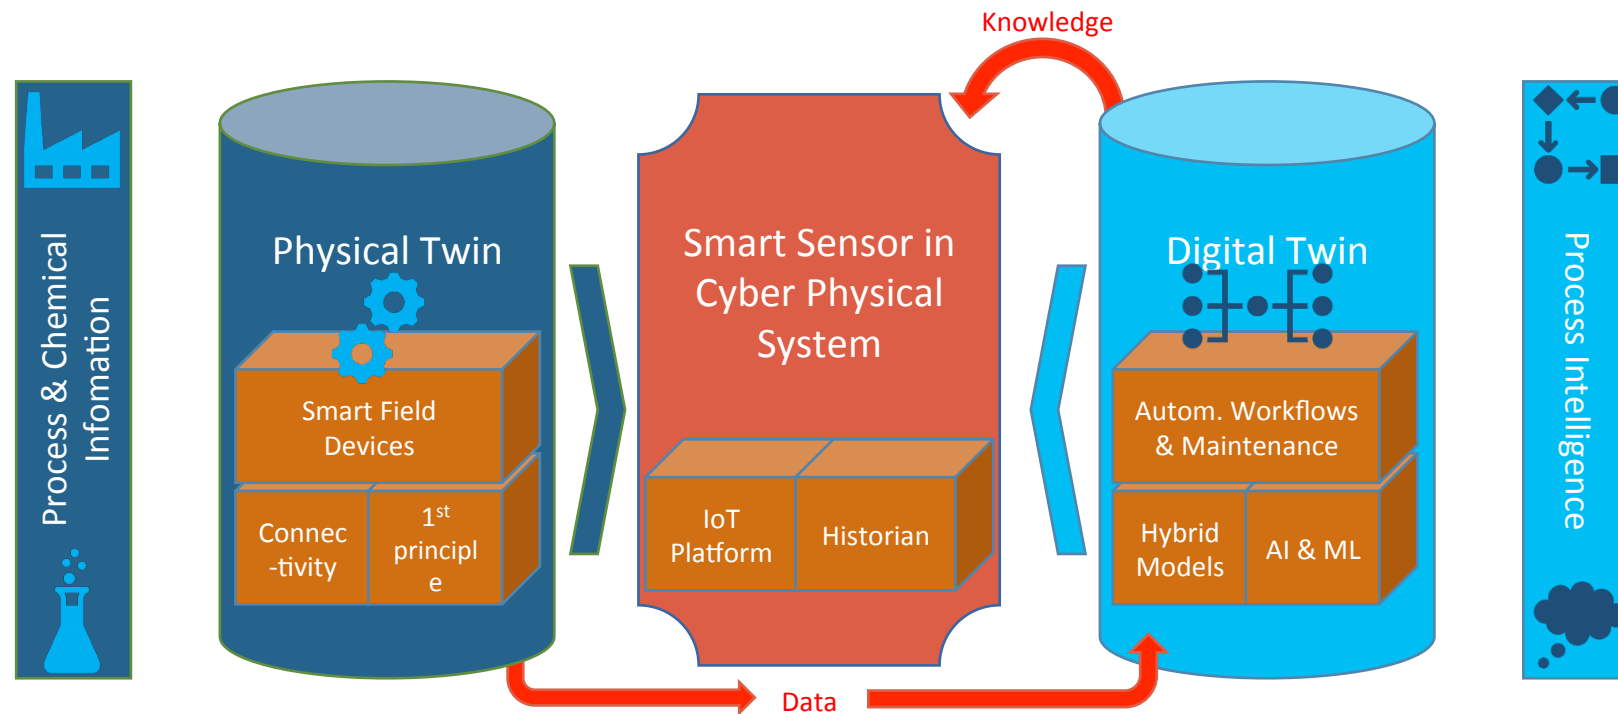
Process & Chemical Infomation

Physical Twin

Smart Field Devices

Connec -tivity

$1^{st}$ principl e

Knowledge

Smart Sensor in Cyber Physical System

IoT Platform

Historian

Digital Twin

Autom. Workflows & Maintenance

Hybrid Models

AI & ML

Data

Process Intelligence